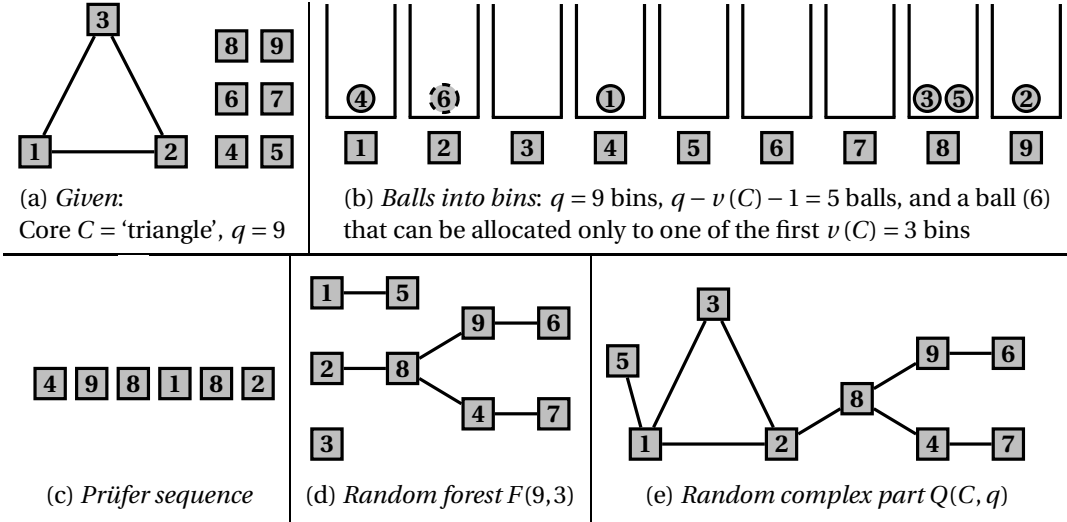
3
1
2
8 9
6 7
4 5
(a) *Given*:
Core $C$ = 'triangle', $q = 9$

4 6 1 3 5 2
1 2 3 4 5 6 7 8 9
(b) *Balls into bins*: $q = 9$ bins, $q - v(C) - 1 = 5$ balls, and a ball (6) that can be allocated only to one of the first $v(C) = 3$ bins

4 9 8 1 8 2
(c) *Prüfer sequence*

1 5
9 6
2 8
4 7
3
(d) *Random forest* $F(9,3)$

3
5
9 6
8
1 2
4 7
(e) *Random complex part* $Q(C,q)$